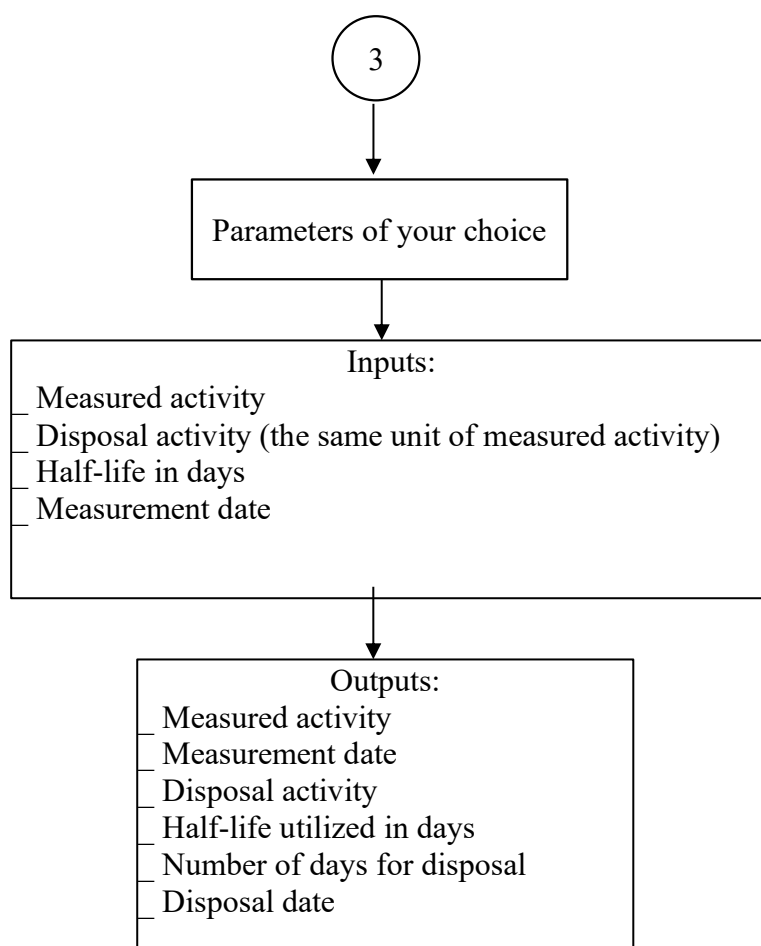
3

Parameters of your choice

Inputs:
_ Measured activity
_ Disposal activity (the same unit of measured activity)
_ Half-life in days
_ Measurement date

Outputs:
_ Measured activity
_ Measurement date
_ Disposal activity
_ Half-life utilized in days
_ Number of days for disposal
_ Disposal date